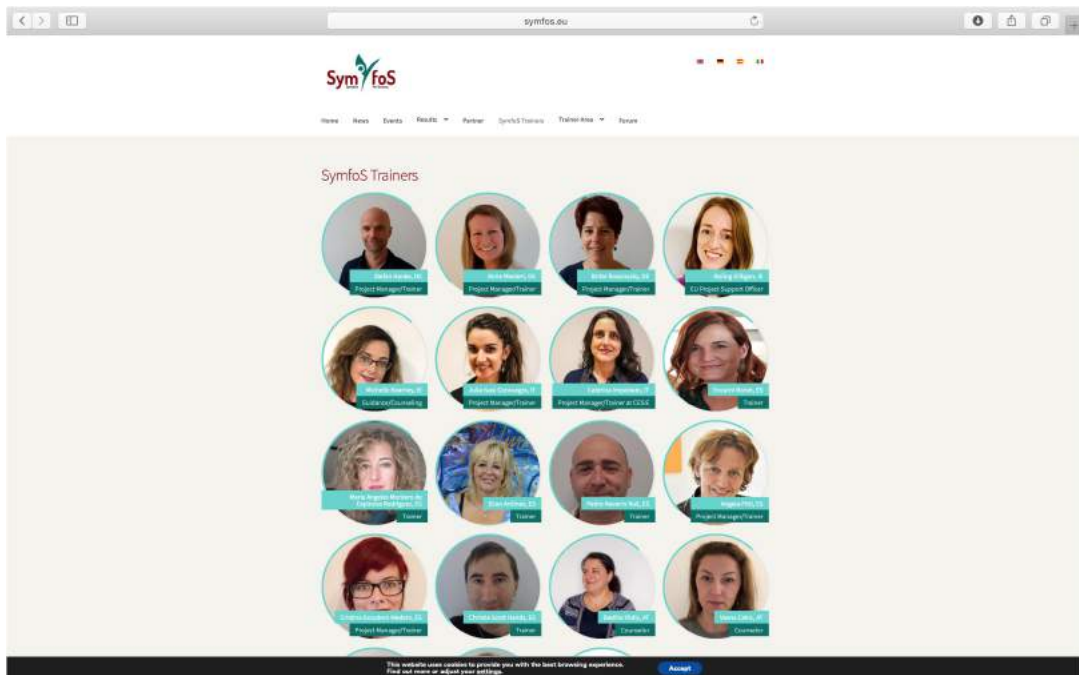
symfos.eu

SymfoS

Home News Events Results Partner SymfoS Trainers Trainer Area Forum

SymfoS Trainers

Project Manager/Trainer

Project Manager/Trainer

Project Manager/Trainer

EU Project Support Officer

Guidance/Counseling

Project Manager/Trainer

Project Manager/Trainer at CESIE

Trainer

Trainer

Trainer

Trainer

Project Manager/Trainer

Project Manager/Trainer

Trainer

Counselor

Counselor

This website uses cookies to provide you with the best browsing experience. Find out more or adjust your settings.

Accept